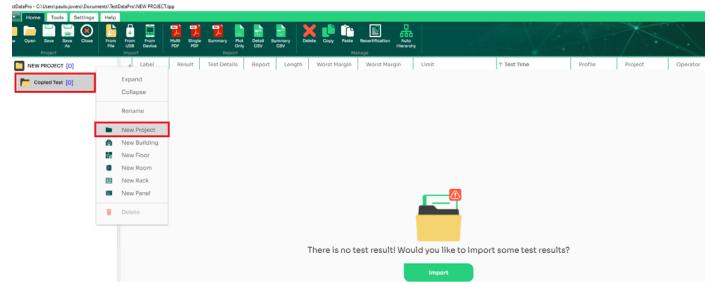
stDataPro - C:\Users\paulo.jovero\Documents\TestDataPro\NEW PROJECT.tpp

Home Tools Settings Help

Open Save Save As Close From File From USB From Device Multi PDF Single PDF Summary Plot Only Detail CSV Summary CSV Delete Copy Paste Recertification Auto Hierarchy

Project Import Report Manage

NEW PROJECT [0]

Copied Test [0]

Label Result Test Details Report Length Worst Margin Worst Margin Limit ↑ Test Time Profile Project Operator

Expand
Collapse
Rename
New Project
New Building
New Floor
New Room
New Rack
New Panel
Delete

There is no test result! Would you like to Import some test results?

Import